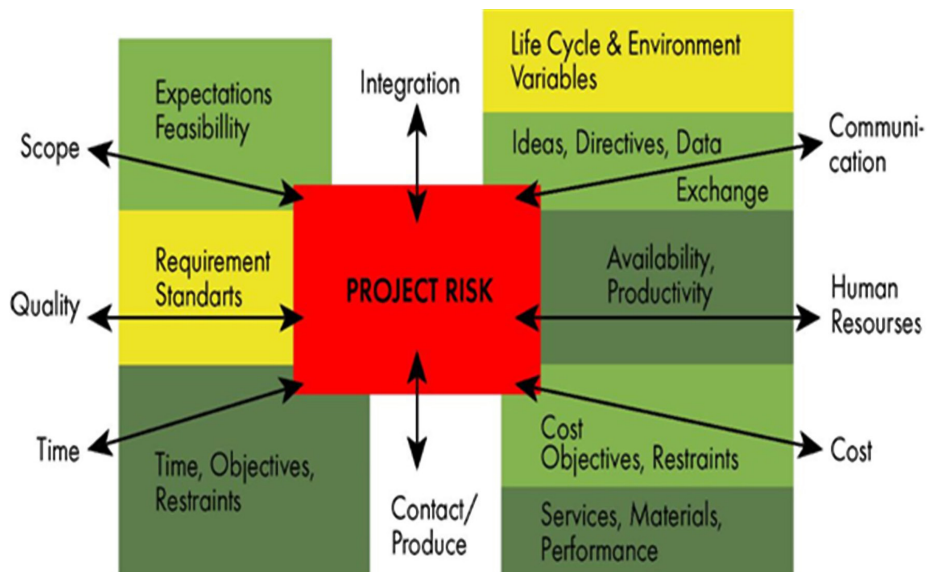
Integration

Life Cycle & Environment Variables

Expectations Feasibillity

Scope

Ideas, Directives, Data Exchange

Communication

Requirement Standarts

PROJECT RISK

Availability, Productivity

Quality

Human Resourses

Time

Time, Objectives, Restraints

Cost Objectives, Restraints

Cost

Contact/ Produce

Services, Materials, Performance